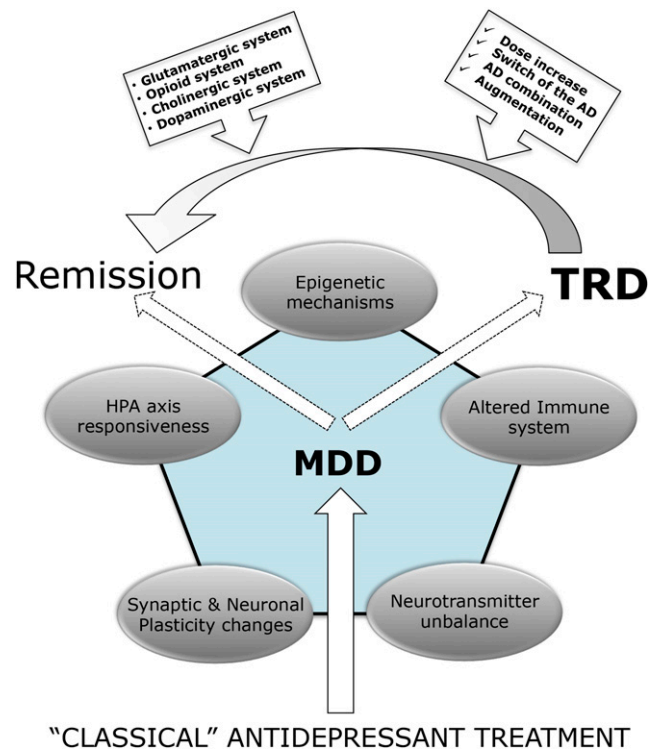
• Glutamatergic system
• Opioid system
• Cholinergic system
• Dopaminergic system

✓ Dose increase
✓ Switch of the AD
✓ AD combination
✓ Augmentation

Remission

TRD

Epigenetic mechanisms

HPA axis responsiveness

MDD

Altered Immune system

Synaptic & Neuronal Plasticity changes

Neurotransmitter unbalance

"CLASSICAL" ANTIDEPRESSANT TREATMENT